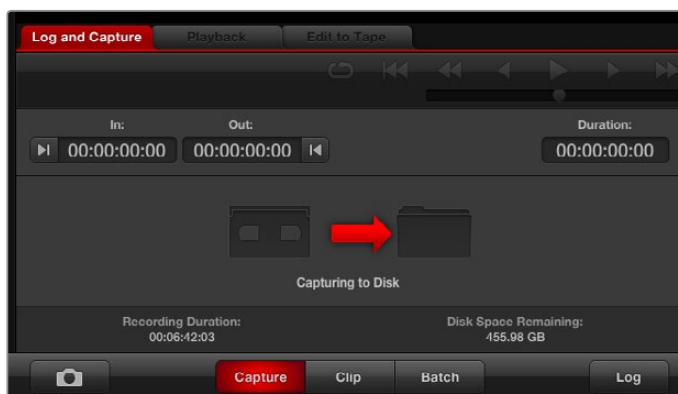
Log and Capture
Playback
Edit to Tape

In:
00:00:00:00
Out:
00:00:00:00
Duration:
00:00:00:00

Capturing to Disk

Recording Duration:
00:06:42:03
Disk Space Remaining:
455.98 GB

Capture
Clip
Batch
Log